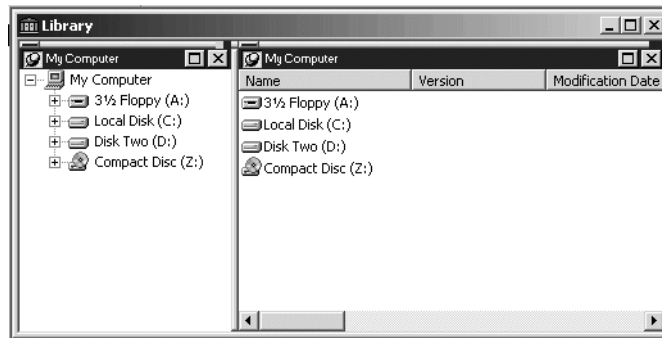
Library

My Computer

My Computer

3½ Floppy (A:)

Local Disk (C:)

Disk Two (D:)

Compact Disc (Z:)

My Computer

| Name | Version | Modification Date |
|---|---|---|
| 3½ Floppy (A:) | | |
| Local Disk (C:) | | |
| Disk Two (D:) | | |
| Compact Disc (Z:) | | |